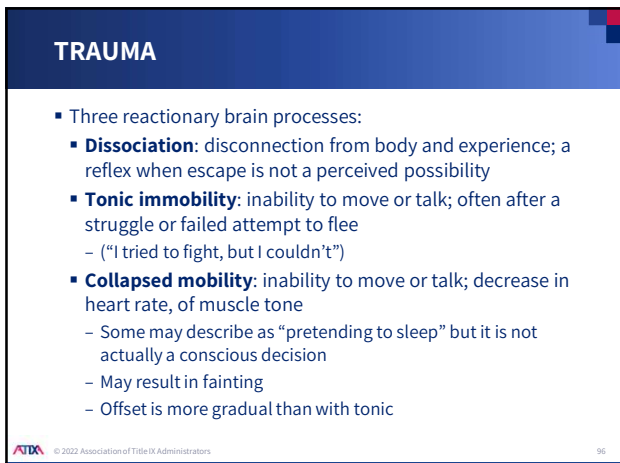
TRAUMA

- Three reactionary brain processes:
  - **Dissociation**: disconnection from body and experience; a reflex when escape is not a perceived possibility
  - **Tonic immobility**: inability to move or talk; often after a struggle or failed attempt to flee
    – ("I tried to fight, but I couldn't")
  - **Collapsed mobility**: inability to move or talk; decrease in heart rate, of muscle tone
    – Some may describe as "pretending to sleep" but it is not actually a conscious decision
    – May result in fainting
    – Offset is more gradual than with tonic

ATIXA © 2022 Association of Title IX Administrators 96